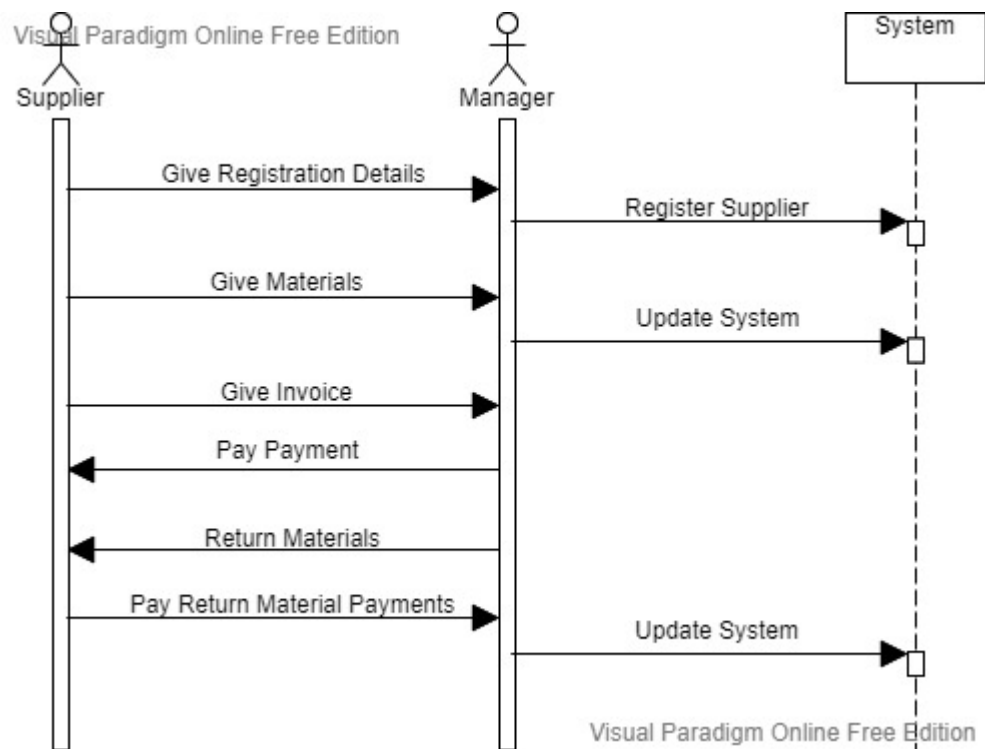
Visual Paradigm Online Free Edition

Supplier

Manager

System

Give Registration Details

Register Supplier

Give Materials

Update System

Give Invoice

Pay Payment

Return Materials

Pay Return Material Payments

Update System

Visual Paradigm Online Free Edition